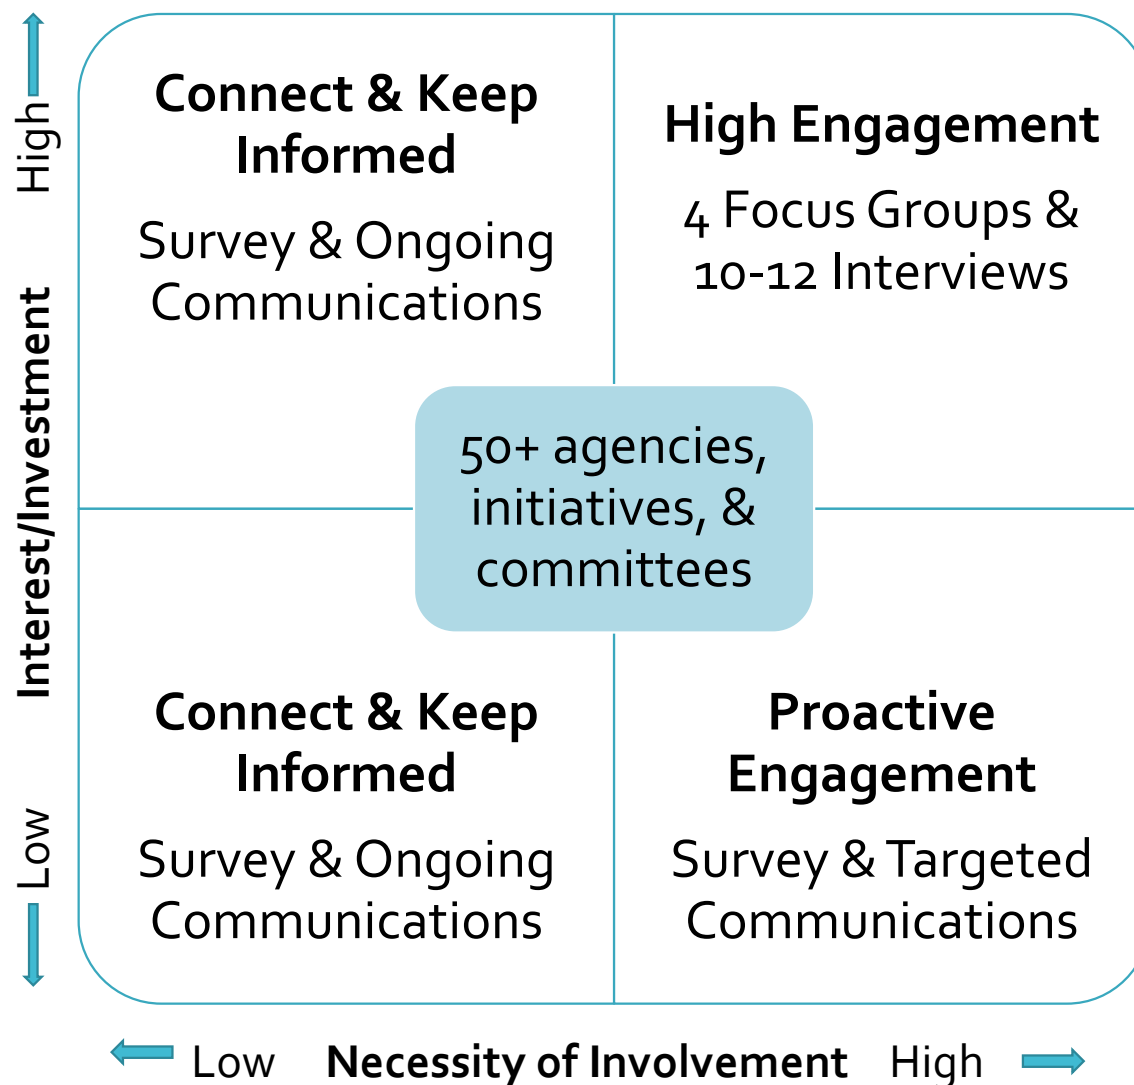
High

Interest/Investment

Low

Connect & Keep Informed

Survey & Ongoing Communications

High Engagement

4 Focus Groups & 10-12 Interviews

50+ agencies, initiatives, & committees

Connect & Keep Informed

Survey & Ongoing Communications

Proactive Engagement

Survey & Targeted Communications

Low Necessity of Involvement High